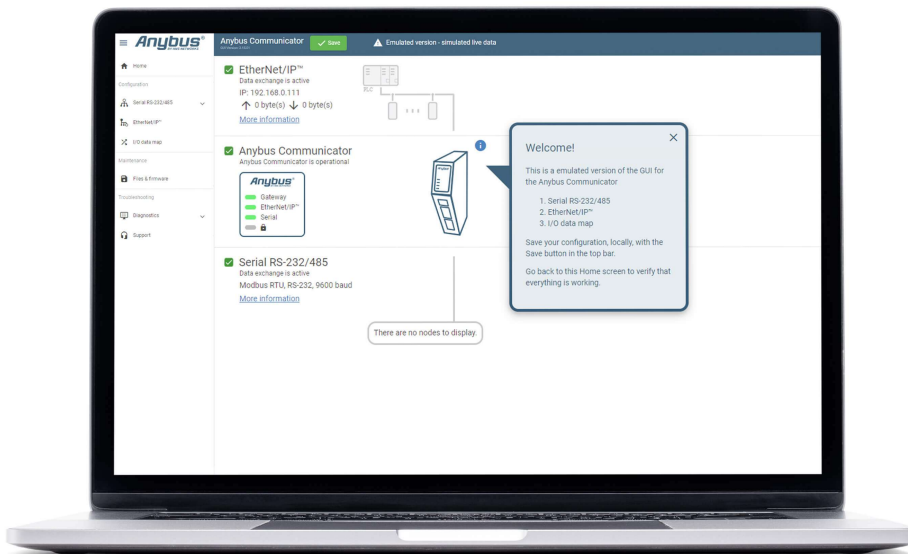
Anybus®

Anybus Communicator
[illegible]

Save

Emulated version - simulated live data

Home

Configuration

Serial RS-232/485

EtherNet/IP™

I/O data map

Maintenance

Files & firmware

Troubleshooting

Diagnostics

Support

EtherNet/IP™
Data exchange is active
IP: 192.168.0.111
0 byte(s) 0 byte(s)
More information

PLC

Anybus Communicator
Anybus Communicator is operational

Anybus®
Gateway
EtherNet/IP™
Serial

Serial RS-232/485
Data exchange is active
Modbus RTU, RS-232, 9600 baud
More information

There are no nodes to display.

Welcome!

This is a emulated version of the GUI for the Anybus Communicator

1. Serial RS-232/485
2. EtherNet/IP™
3. I/O data map

Save your configuration, locally, with the Save button in the top bar.

Go back to this Home screen to verify that everything is working.